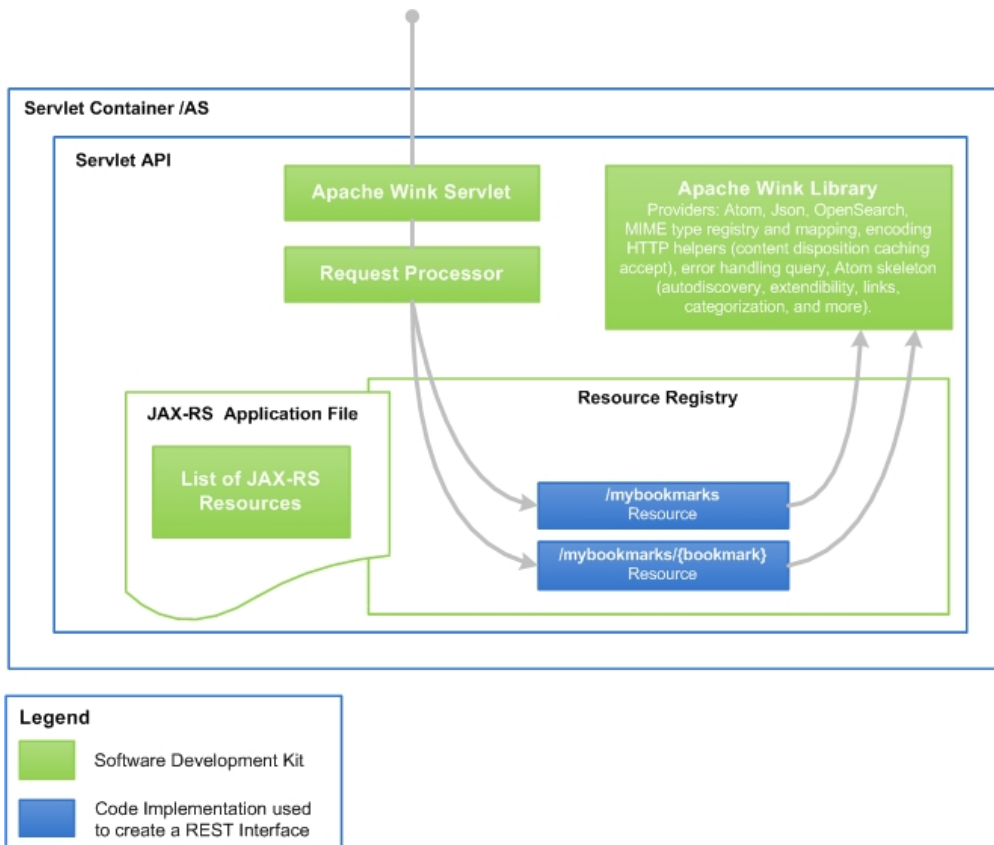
Servlet Container /AS

Servlet API

Apache Wink Servlet

Request Processor

Apache Wink Library
Providers: Atom, Json, OpenSearch, MIME type registry and mapping, encoding HTTP helpers (content disposition caching accept), error handling query, Atom skeleton (autodiscovery, extendibility, links, categorization, and more).

JAX-RS Application File

List of JAX-RS Resources

Resource Registry

/mybookmarks
Resource

/mybookmarks/{bookmark}
Resource

Legend

Software Development Kit

Code Implementation used to create a REST Interface